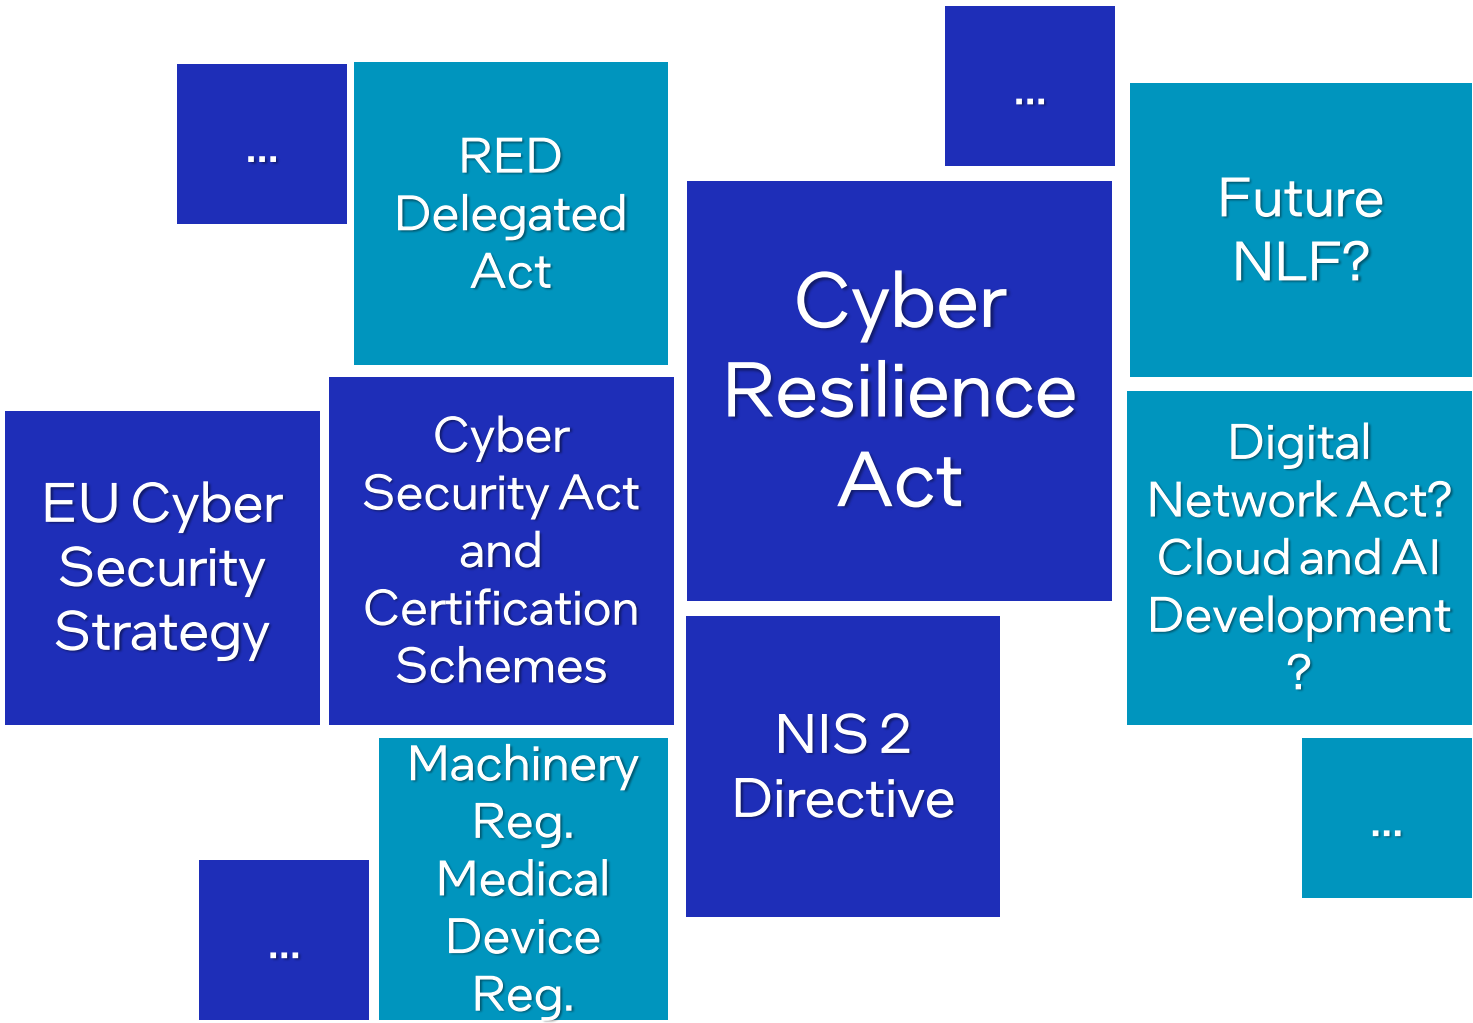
...

RED Delegated Act

...

Cyber Resilience Act

Future NLF?

EU Cyber Security Strategy

Cyber Security Act and Certification Schemes

Digital Network Act? Cloud and AI Development ?

Machinery Reg. Medical Device Reg.

NIS 2 Directive

...

...